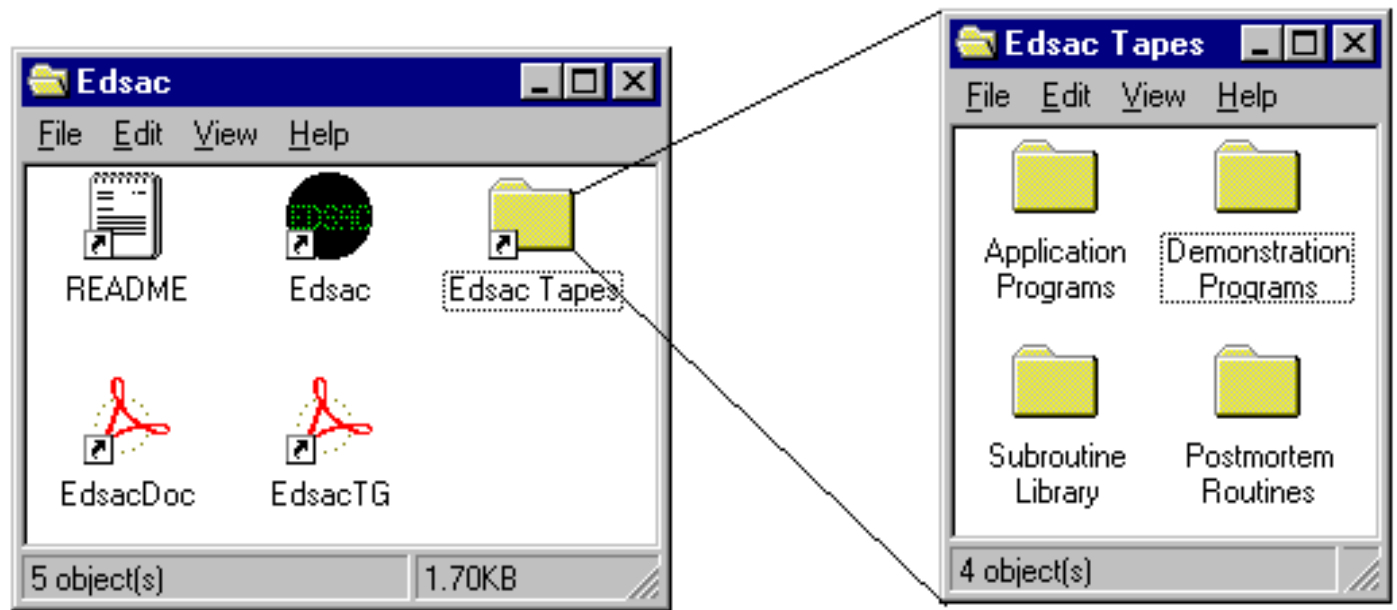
Edsac

File Edit View Help

README

EDSAC

Edsac

Edsac Tapes

EdsacDoc

EdsacTG

5 object(s)

1.70KB

Edsac Tapes

File Edit View Help

Application Programs

Demonstration Programs

Subroutine Library

Postmortem Routines

4 object(s)